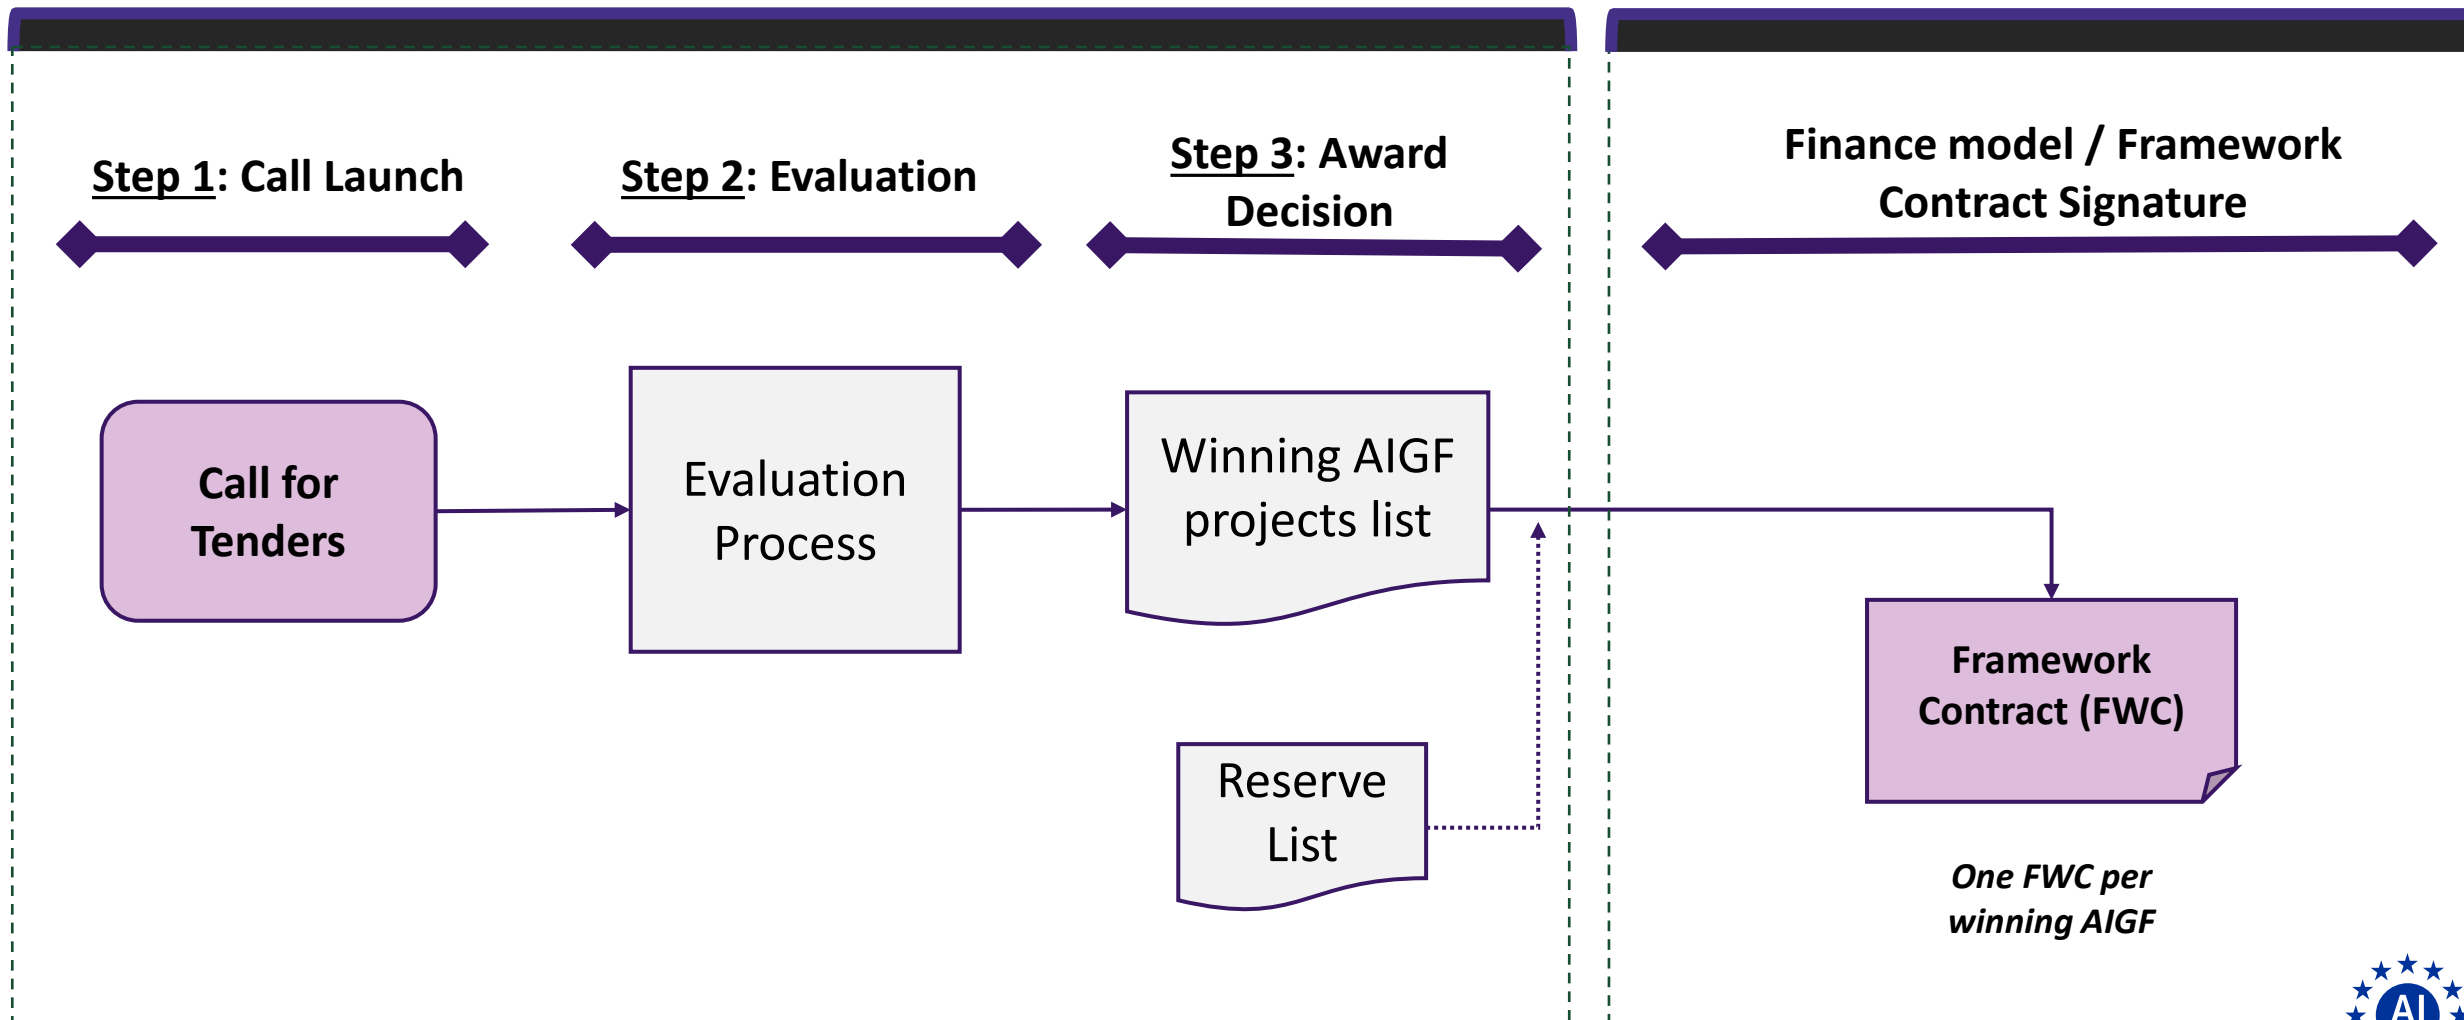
Step 1: Call Launch

Step 2: Evaluation

Step 3: Award Decision

Finance model / Framework Contract Signature

Call for Tenders

Evaluation Process

Winning AIGF projects list

Reserve List

Framework Contract (FWC)

One FWC per winning AIGF

AI